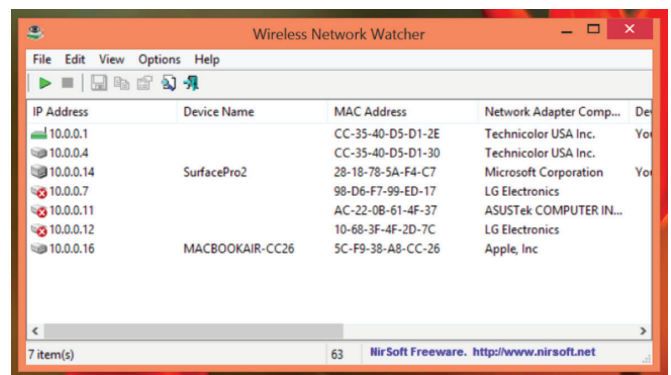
Wireless Network Watcher

File Edit View Options Help

| IP Address | Device Name | MAC Address | Network Adapter Comp... | De |
|---|---|---|---|---|
| 10.0.0.1 | | CC-35-40-D5-D1-2E | Technicolor USA Inc. | Yo |
| 10.0.0.4 | | CC-35-40-D5-D1-30 | Technicolor USA Inc. | |
| 10.0.0.14 | SurfacePro2 | 28-18-78-5A-F4-C7 | Microsoft Corporation | Yo |
| 10.0.0.7 | | 98-D6-F7-99-ED-17 | LG Electronics | |
| 10.0.0.11 | | AC-22-0B-61-4F-37 | ASUSTek COMPUTER IN... | |
| 10.0.0.12 | | 10-68-3F-4F-2D-7C | LG Electronics | |
| 10.0.0.16 | MACBOOKAIR-CC26 | 5C-F9-38-A8-CC-26 | Apple, Inc | |

7 item(s) | 63 | NirSoft Freeware. http://www.nirsoft.net